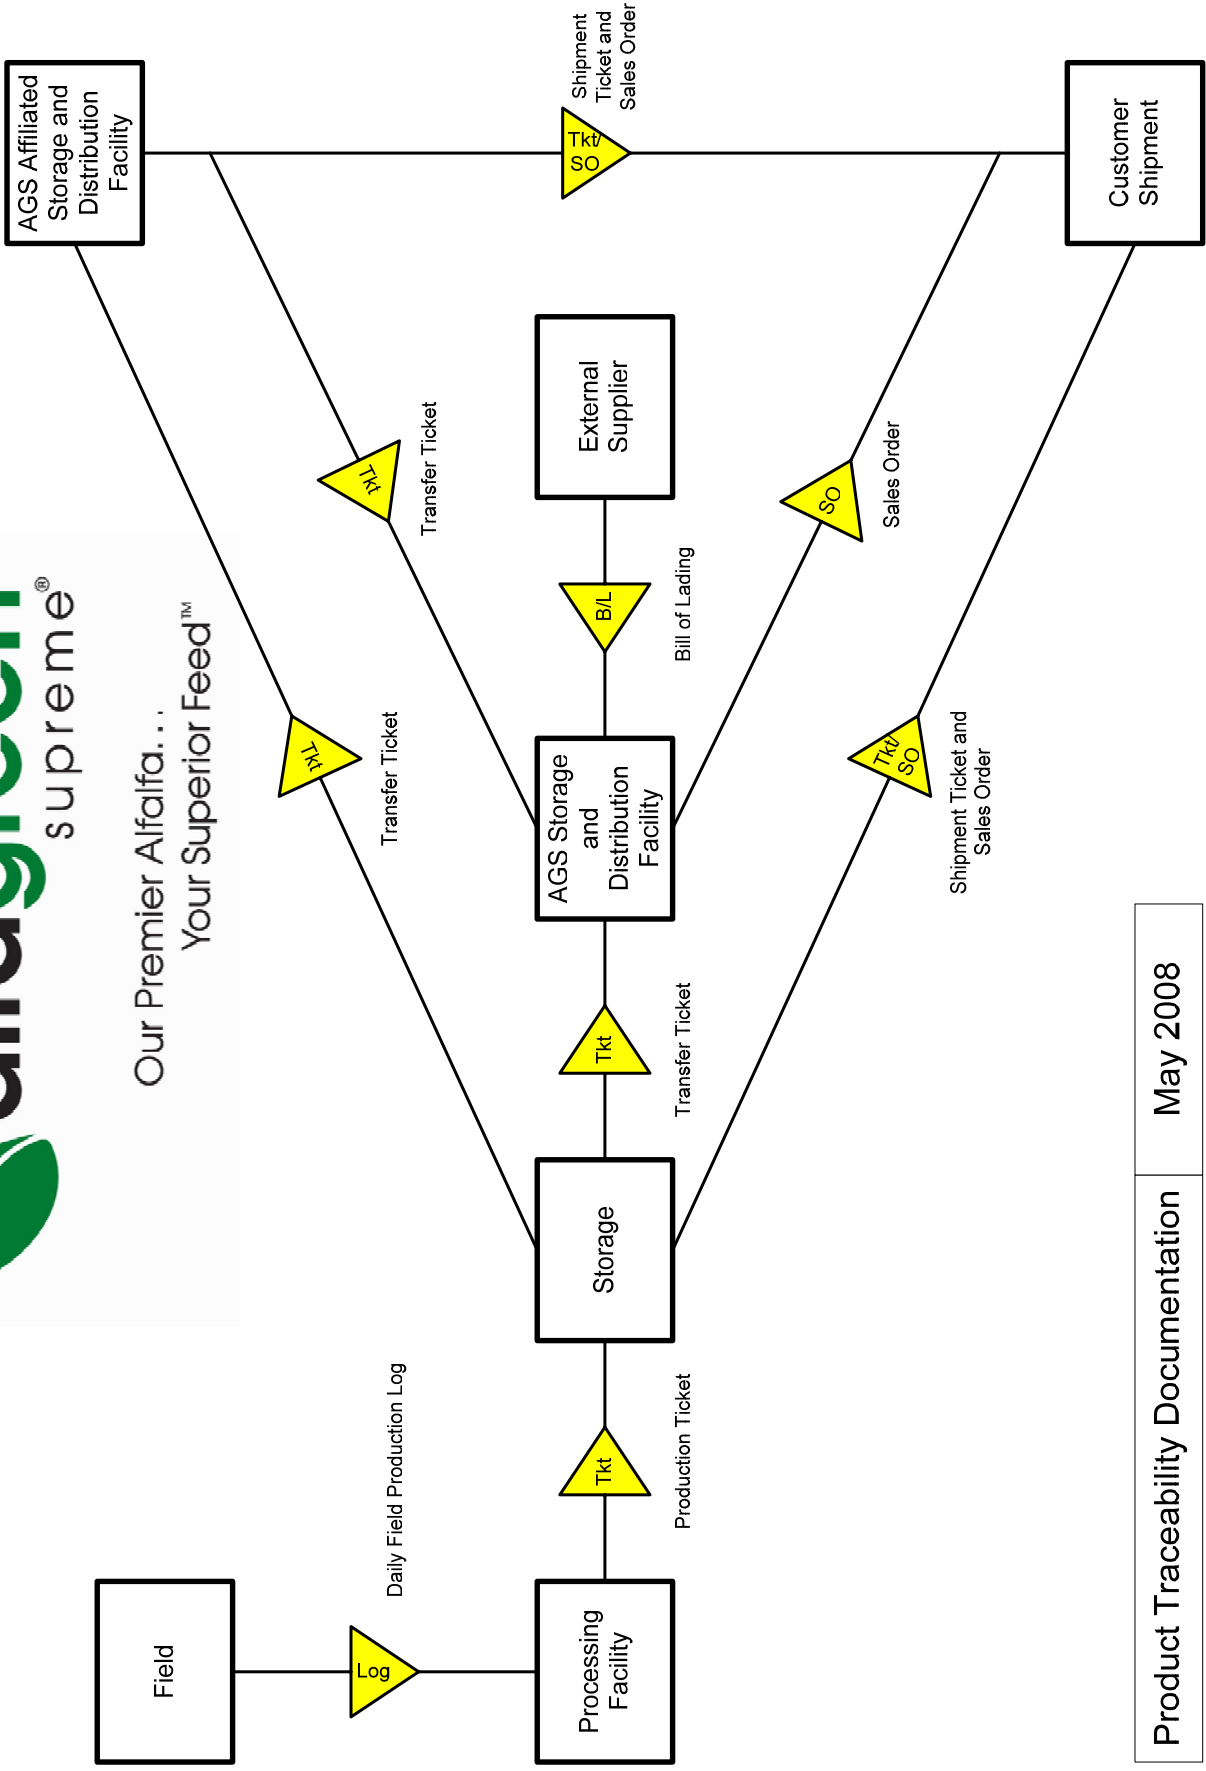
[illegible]green supreme®

Our Premier Alfalfa... Your Superior Feed™

Field

Log

Daily Field Production Log

Processing Facility

Tkt

Production Ticket

Storage

Tkt

Transfer Ticket

Tkt

Transfer Ticket

Tkt/SO

Shipment Ticket and Sales Order

AGS Storage and Distribution Facility

B/L

Bill of Lading

External Supplier

Tkt

Transfer Ticket

SO

Sales Order

AGS Affiliated Storage and Distribution Facility

Tkt/SO

Shipment Ticket and Sales Order

Customer Shipment

| Product Traceability Documentation | May 2008 |
|---|---|